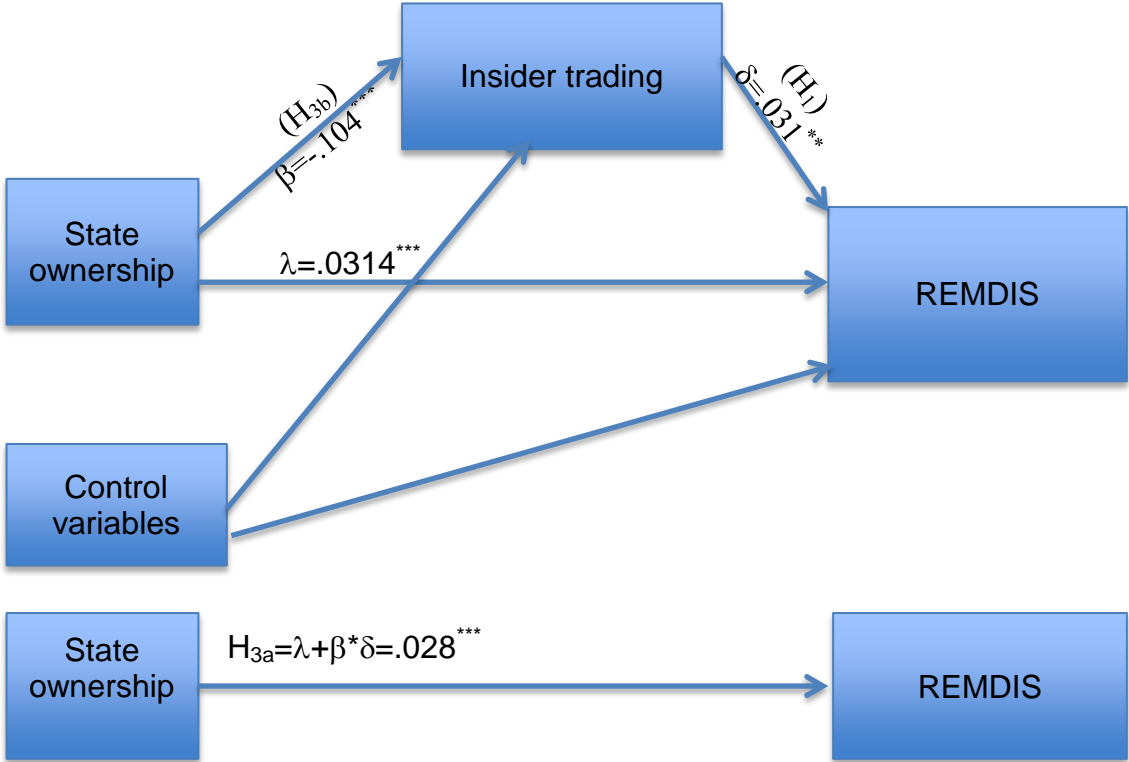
Insider trading

$(H_{3b})$
$\beta$=-.104***

$(H_1)$
$\delta$=.031**

State ownership

$\lambda$=.0314***

REMDIS

Control variables

State ownership

$H_{3a}$=$\lambda$+$\beta$*$\delta$=.028***

REMDIS